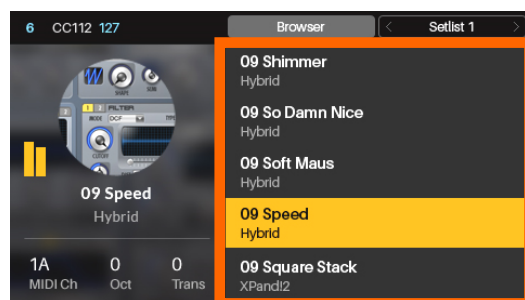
6 CC112 127

Browser

<

Setlist 1

>

FILTER

MODE

CUTOFF

09 Speed

Hybrid

1A
MIDI Ch

0
Oct

0
Trans

09 Shimmer
Hybrid

09 So Damn Nice
Hybrid

09 Soft Maus
Hybrid

09 Speed
Hybrid

09 Square Stack
XPand!2